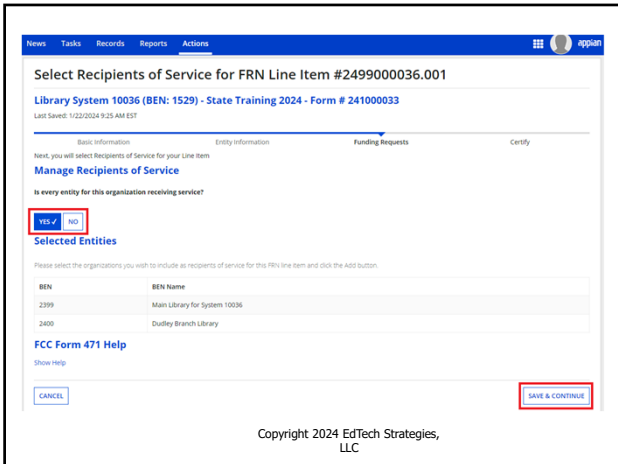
News Tasks Records Reports Actions

appian

Select Recipients of Service for FRN Line Item #2499000036.001

Library System 10036 (BEN: 1529) - State Training 2024 - Form # 241000033

Last Saved: 1/22/2024 9:25 AM EST

Basic Information Entity Information Funding Requests Certify

Next, you will select Recipients of Service for your Line Item

Manage Recipients of Service

Is every entity for this organization receiving service?

YES ✓ NO

Selected Entities

Please select the organizations you wish to include as recipients of service for this FRN line item and click the Add button.

| BEN | BEN Name |
|---|---|
| 2399 | Main Library for System 10036 |
| 2400 | Dudley Branch Library |

FCC Form 471 Help

Show Help

CANCEL

SAVE & CONTINUE

Copyright 2024 EdTech Strategies, LLC